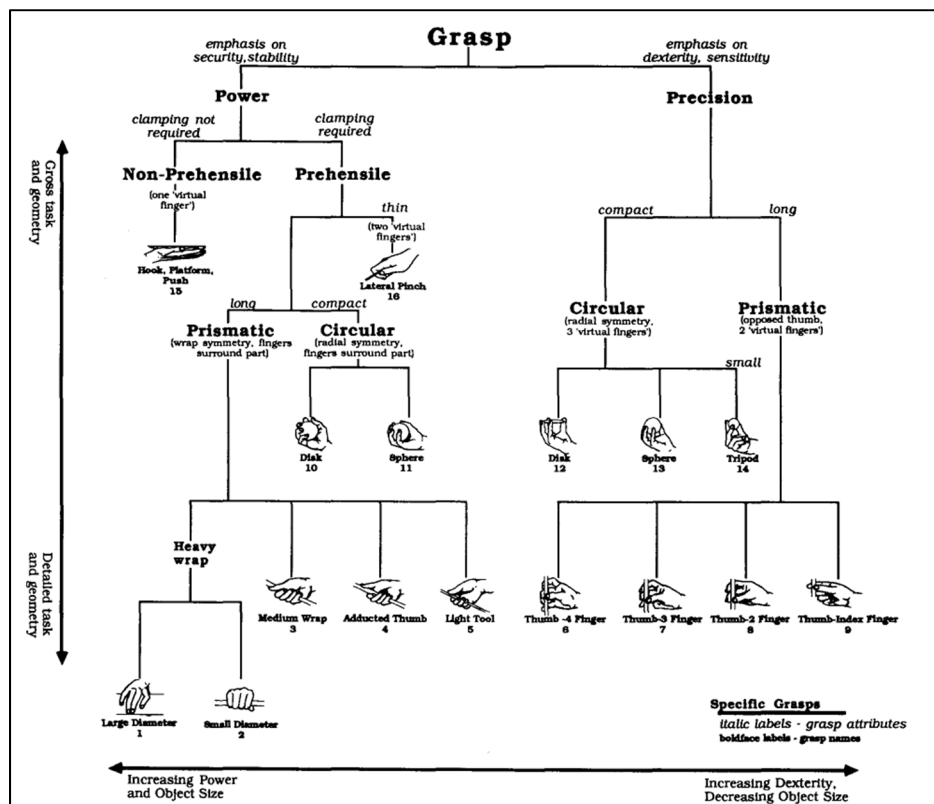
Grasp

emphasis on security, stability

emphasis on dexterity, sensitivity

Power

Precision

clamping not required

clamping required

Gross task and geometry

Non-Prehensile
(one 'virtual finger')

Prehensile

thin
(two 'virtual fingers')

Hook, Platform, Push
15

Lateral Pinch
16

compact

long

long

compact

Prismatic
(wrap symmetry, fingers surround part)

Circular
(radial symmetry, fingers surround part)

Circular
(radial symmetry, 3 'virtual fingers')

Prismatic
(opposed thumb, 2 'virtual fingers')

small

Disk
10

Sphere
11

Disk
12

Sphere
13

Tripod
14

Heavy wrap

Detailed task and geometry

Medium Wrap
3

Adducted Thumb
4

Light Tool
5

Thumb-4 Finger
6

Thumb-3 Finger
7

Thumb-2 Finger
8

Thumb-Index Finger
9

Large Diameter
1

Small Diameter
2

Specific Grasps
italic labels - grasp attributes
boldface labels - grasp names

Increasing Power and Object Size

Increasing Dexterity, Decreasing Object Size